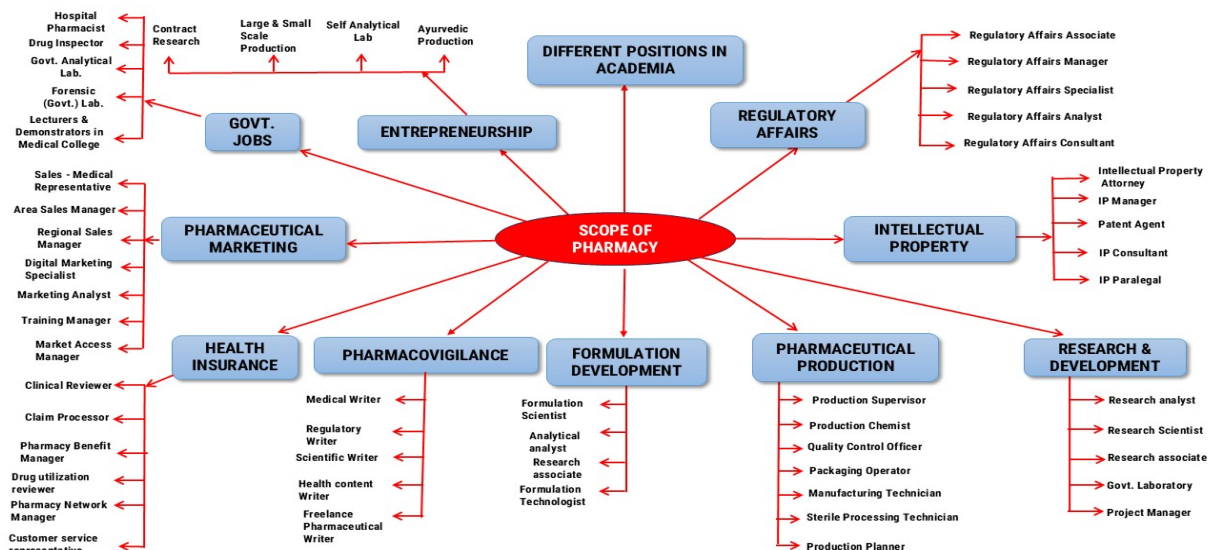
SCOPE OF PHARMACY

DIFFERENT POSITIONS IN ACADEMIA

GOVT. JOBS
Hospital Pharmacist
Drug Inspector
Govt. Analytical Lab.
Forensic (Govt.) Lab.
Lecturers & Demonstrators in Medical College

ENTREPRENEURSHIP
Contract Research
Large & Small Scale Production
Self Analytical Lab
Ayurvedic Production

REGULATORY AFFAIRS
Regulatory Affairs Associate
Regulatory Affairs Manager
Regulatory Affairs Specialist
Regulatory Affairs Analyst
Regulatory Affairs Consultant

INTELLECTUAL PROPERTY
Intellectual Property Attorney
IP Manager
Patent Agent
IP Consultant
IP Paralegal

PHARMACEUTICAL MARKETING
Sales - Medical Representative
Area Sales Manager
Regional Sales Manager
Digital Marketing Specialist
Marketing Analyst
Training Manager
Market Access Manager

HEALTH INSURANCE
Clinical Reviewer
Claim Processor
Pharmacy Benefit Manager
Drug utilization reviewer
Pharmacy Network Manager
Customer service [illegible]

PHARMACOVIGILANCE
Medical Writer
Regulatory Writer
Scientific Writer
Health content Writer
Freelance Pharmaceutical Writer

FORMULATION DEVELOPMENT
Formulation Scientist
Analytical analyst
Research associate
Formulation Technologist

PHARMACEUTICAL PRODUCTION
Production Supervisor
Production Chemist
Quality Control Officer
Packaging Operator
Manufacturing Technician
Sterile Processing Technician
Production Planner

RESEARCH & DEVELOPMENT
Research analyst
Research Scientist
Research associate
Govt. Laboratory
Project Manager